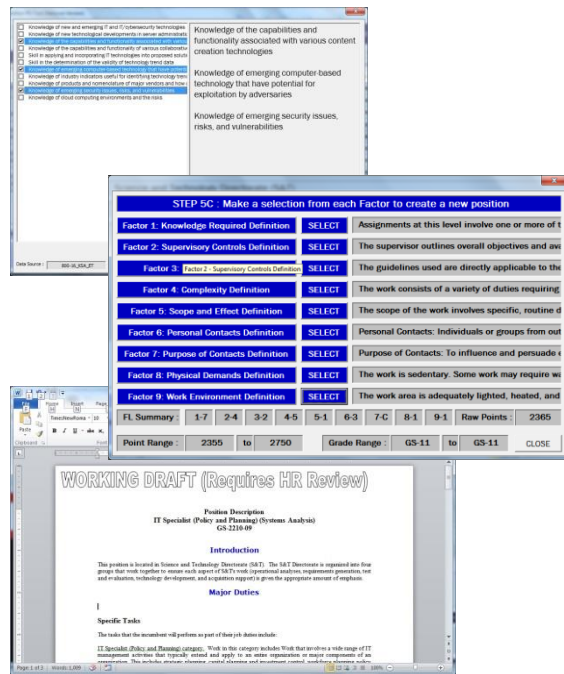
Knowledge of new and emerging IT and IT/cybersecurity technologies
Knowledge of new technological developments in server administrati
Knowledge of the capabilities and functionality associated with vario
Knowledge of the capabilities and functionality of various collaborativ
Skill in applying and incorporating IT technologies into proposed soluti
Skill in the determination of the validity of technology trend data
Knowledge of emerging computer-based technology that have potent
Knowledge of industry indicators useful for identifying technology tren
Knowledge of products and nomenclature of major vendors and how
Knowledge of emerging security issues, risks, and vulnerabilities
Knowledge of cloud computing environments and the risks

Knowledge of the capabilities and functionality associated with various content creation technologies

Knowledge of emerging computer-based technology that have potential for exploitation by adversaries

Knowledge of emerging security issues, risks, and vulnerabilities

Data Source : BIG-10_KSA_ET

STEP 5C : Make a selection from each Factor to create a new position

| Factor 1: Knowledge Required Definition | SELECT | Assignments at this level involve one or more of t |
|---|---|---|
| Factor 2: Supervisory Controls Definition | SELECT | The supervisor outlines overall objectives and ava |
| Factor 3: Factor 2 - Supervisory Controls Definition | SELECT | The guidelines used are directly applicable to the |
| Factor 4: Complexity Definition | SELECT | The work consists of a variety of duties requiring |
| Factor 5: Scope and Effect Definition | SELECT | The scope of the work involves specific, routine d |
| Factor 6: Personal Contacts Definition | SELECT | Personal Contacts: Individuals or groups from out |
| Factor 7: Purpose of Contacts Definition | SELECT | Purpose of Contacts: To influence and persuade e |
| Factor 8: Physical Demands Definition | SELECT | The work is sedentary. Some work may require wa |
| Factor 9: Work Environment Definition | SELECT | The work area is adequately lighted, heated, and |

FL Summary : 1-7 2-4 3-2 4-5 5-1 6-3 7-C 8-1 9-1 Raw Points : 2365

Point Range : 2355 to 2750 Grade Range : GS-11 to GS-11 CLOSE

Paste Clipboard TimesNewRoman 10 B I U

WORKING DRAFT (Requires HR Review)

Position Description
IT Specialist (Policy and Planning) (Systems Analysis)
GS-2210-09

Introduction

This position is located in Science and Technology Directorate (S&T). The S&T Directorate is organized into four groups that work together to ensure each aspect of S&T's work (operational analyses, requirements generation, test and evaluation, technology development, and acquisition support) is given the appropriate amount of emphasis.

Major Duties

Specific Tasks

The tasks that the incumbent will perform as part of their job duties include:

IT Specialist (Policy and Planning) category. Work in this category includes Work that involves a wide range of IT management activities that typically extend and apply to an entire organization or major components of an organization. This includes strategic planning, capital planning and investment control, workforce planning policy

Page: 1 of 3 Words: 1,099 100%